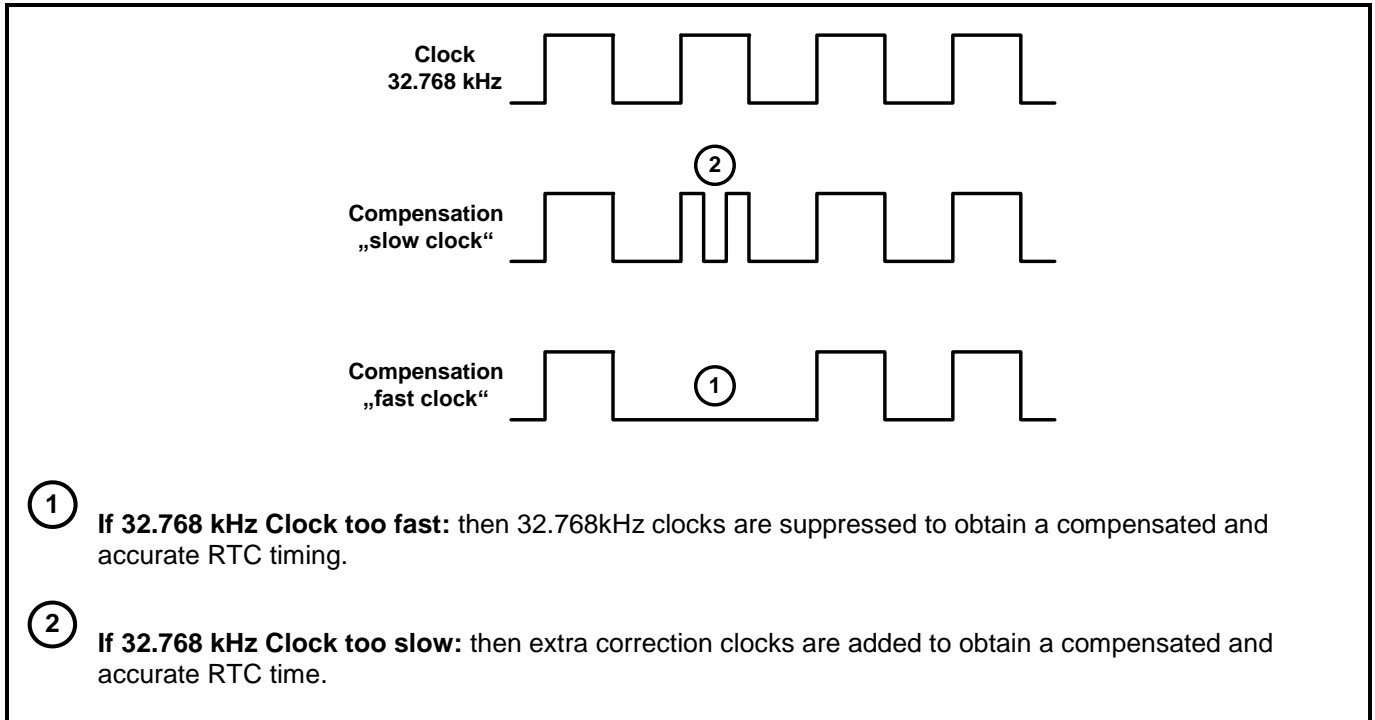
Clock
32.768 kHz

2

Compensation
„slow clock“

Compensation
„fast clock“

1

1
If 32.768 kHz Clock too fast: then 32.768kHz clocks are suppressed to obtain a compensated and accurate RTC timing.

2
If 32.768 kHz Clock too slow: then extra correction clocks are added to obtain a compensated and accurate RTC time.